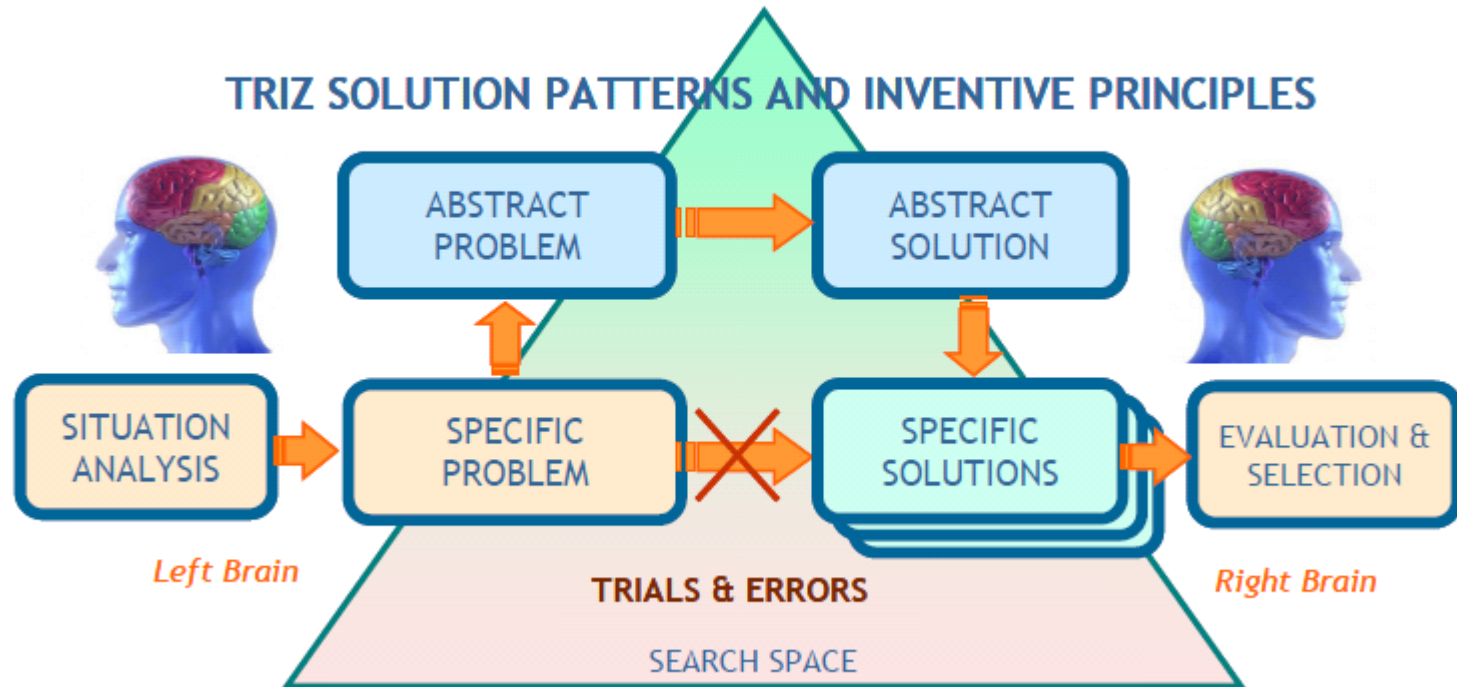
TRIZ SOLUTION PATTERNS AND INVENTIVE PRINCIPLES

ABSTRACT PROBLEM

ABSTRACT SOLUTION

SITUATION ANALYSIS

SPECIFIC PROBLEM

SPECIFIC SOLUTIONS

EVALUATION & SELECTION

Left Brain

Right Brain

TRIALS & ERRORS

SEARCH SPACE